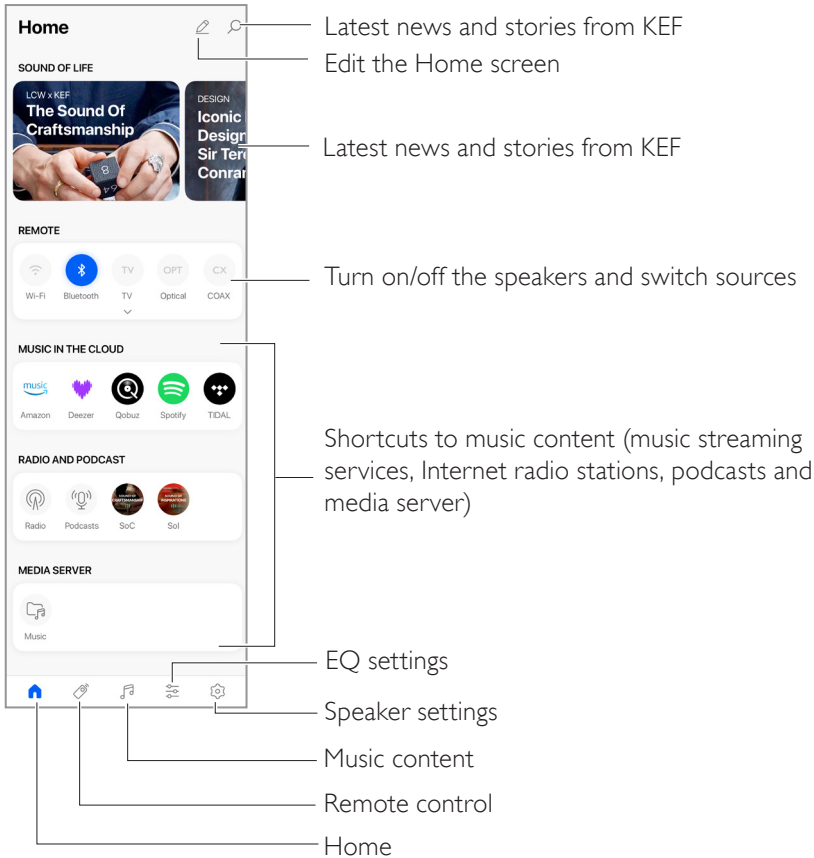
Home

SOUND OF LIFE

LCW x KEF
The Sound Of Craftsmanship

DESIGN
Iconic Design Sir Ter Conra

REMOTE

Wi-Fi
Bluetooth
TV
TV
OPT
Optical
CX
COAX

MUSIC IN THE CLOUD

music
Amazon
Deezer
Qobuz
Spotify
TIDAL

RADIO AND PODCAST

Radio
Podcasts
SoC
SoI

MEDIA SERVER

Music

Latest news and stories from KEF
Edit the Home screen
Latest news and stories from KEF
Turn on/off the speakers and switch sources
Shortcuts to music content (music streaming services, Internet radio stations, podcasts and media server)
EQ settings
Speaker settings
Music content
Remote control
Home